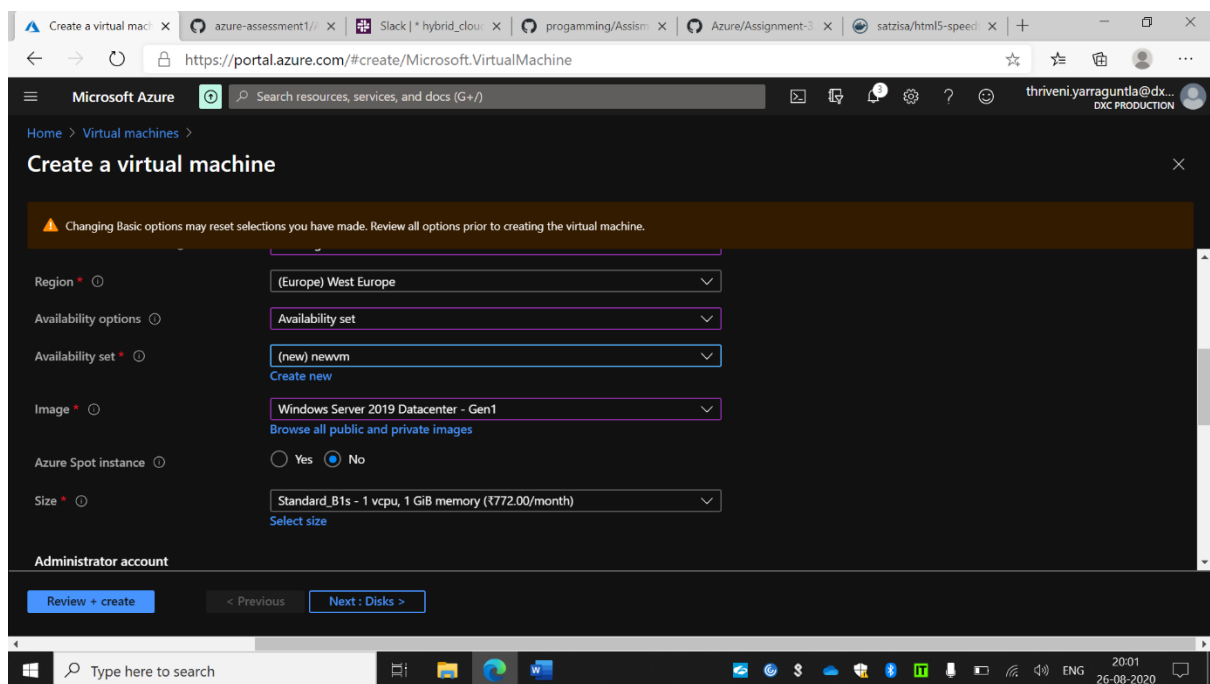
Create a virtual mach ×
azure-assessment1// ×
Slack | * hybrid_cloud ×
progamming/Assism ×
Azure/Assignment-3 ×
satzisa/html5-speed ×
+

https://portal.azure.com/#create/Microsoft.VirtualMachine

Microsoft Azure
Search resources, services, and docs (G+/)
3
thriveni.yarraguntla@dx...
DXC PRODUCTION

Home > Virtual machines >

Create a virtual machine

Changing Basic options may reset selections you have made. Review all options prior to creating the virtual machine.

Region * ⓘ
(Europe) West Europe

Availability options ⓘ
Availability set

Availability set * ⓘ
(new) newvm
Create new

Image * ⓘ
Windows Server 2019 Datacenter - Gen1
Browse all public and private images

Azure Spot instance ⓘ
Yes
No

Size * ⓘ
Standard_B1s - 1 vcpu, 1 GiB memory (₹772.00/month)
Select size

Administrator account

Review + create
< Previous
Next : Disks >

Type here to search
ENG
20:01
26-08-2020